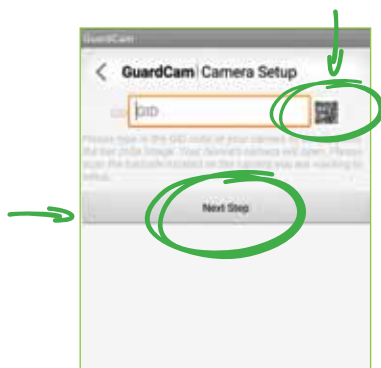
GuardCam

GuardCam | Camera Setup

GID GID

Please type in the GID code of your camera or tap on the bar code image. Your camera's camera will open. Please scan the barcode located on the camera you are wanting to setup.

Next Step